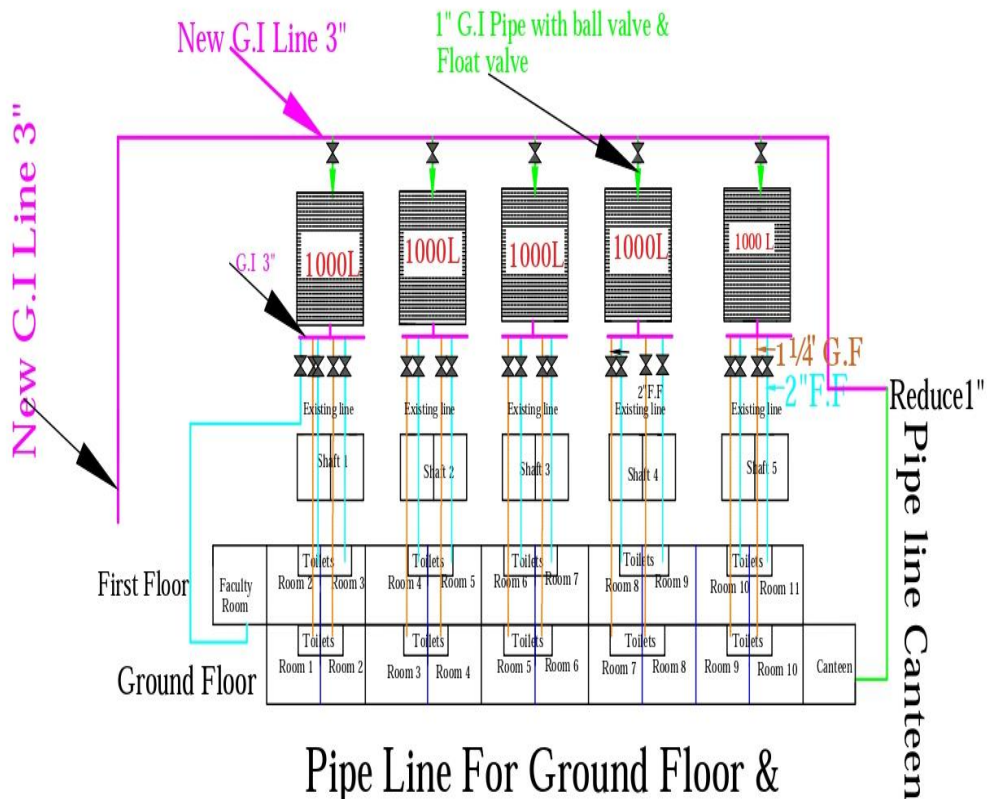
New G.I Line 3"

1" G.I Pipe with ball valve &
Float valve

New G.I Line 3"

G.I 3"

1000L

1000L

1000L

1000L

1000 L

1 1/4' G.F

2"F.F

2"F.F

Reduce1"

Existing line

Existing line

Existing line

Existing line

Existing line

Shaft 1

Shaft 2

Shaft 3

Shaft 4

Shaft 5

Pipe line Canteen

Toilets

Toilets

Toilets

Toilets

Toilets

First Floor

Faculty Room

Room 2

Room 3

Room 4

Room 5

Room 6

Room 7

Room 8

Room 9

Room 10

Room 11

Toilets

Toilets

Toilets

Toilets

Toilets

Ground Floor

Room 1

Room 2

Room 3

Room 4

Room 5

Room 6

Room 7

Room 8

Room 9

Room 10

Canteen

Pipe Line For Ground Floor &